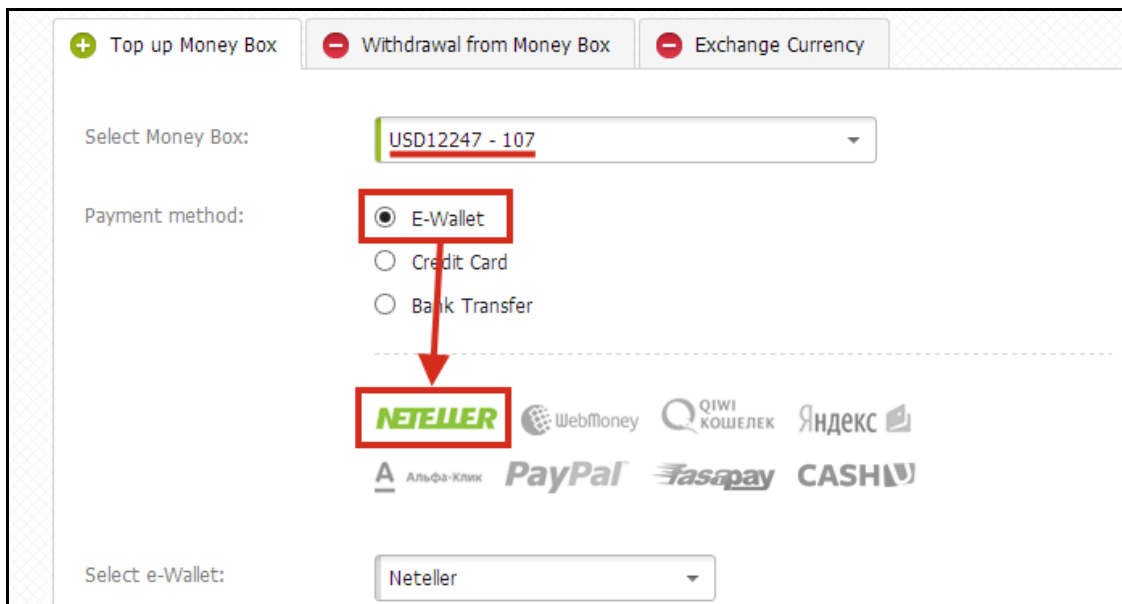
Top up Money Box
Withdrawal from Money Box
Exchange Currency

Select Money Box: USD12247 - 107

Payment method:
E-Wallet
Credit Card
Bank Transfer

NETELLER
WebMoney
QIWI КОШЕЛЕК
Яндекс
Альфа-Клик
PayPal
fasapay
CASHU

Select e-Wallet: Neteller